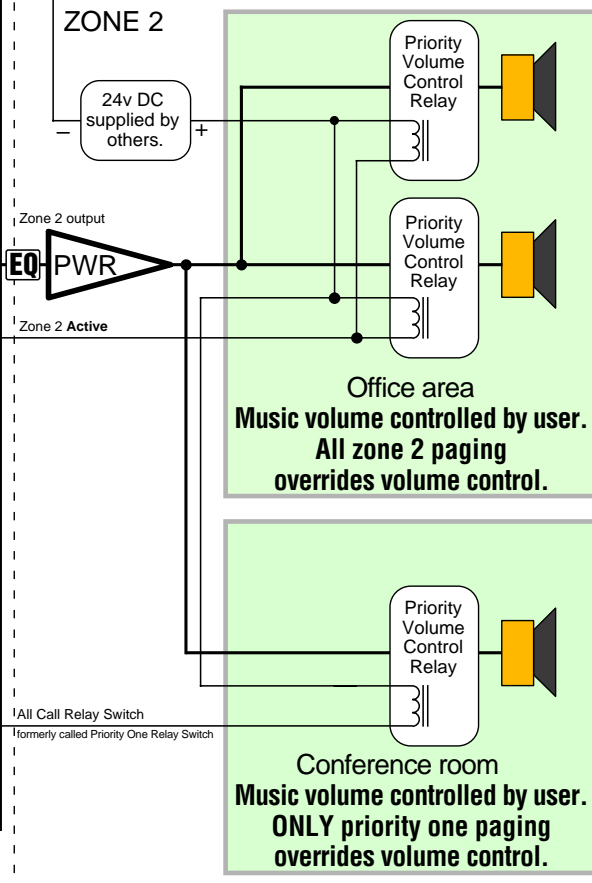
ZONE 2

24v DC supplied by others.

−

+

Priority Volume Control Relay

Zone 2 output

EQ

PWR

Priority Volume Control Relay

Zone 2 **Active**

Office area
**Music volume controlled by user.**
**All zone 2 paging**
**overrides volume control.**

Priority Volume Control Relay

All Call Relay Switch
formerly called Priority One Relay Switch

Conference room
**Music volume controlled by user.**
**ONLY priority one paging**
**overrides volume control.**